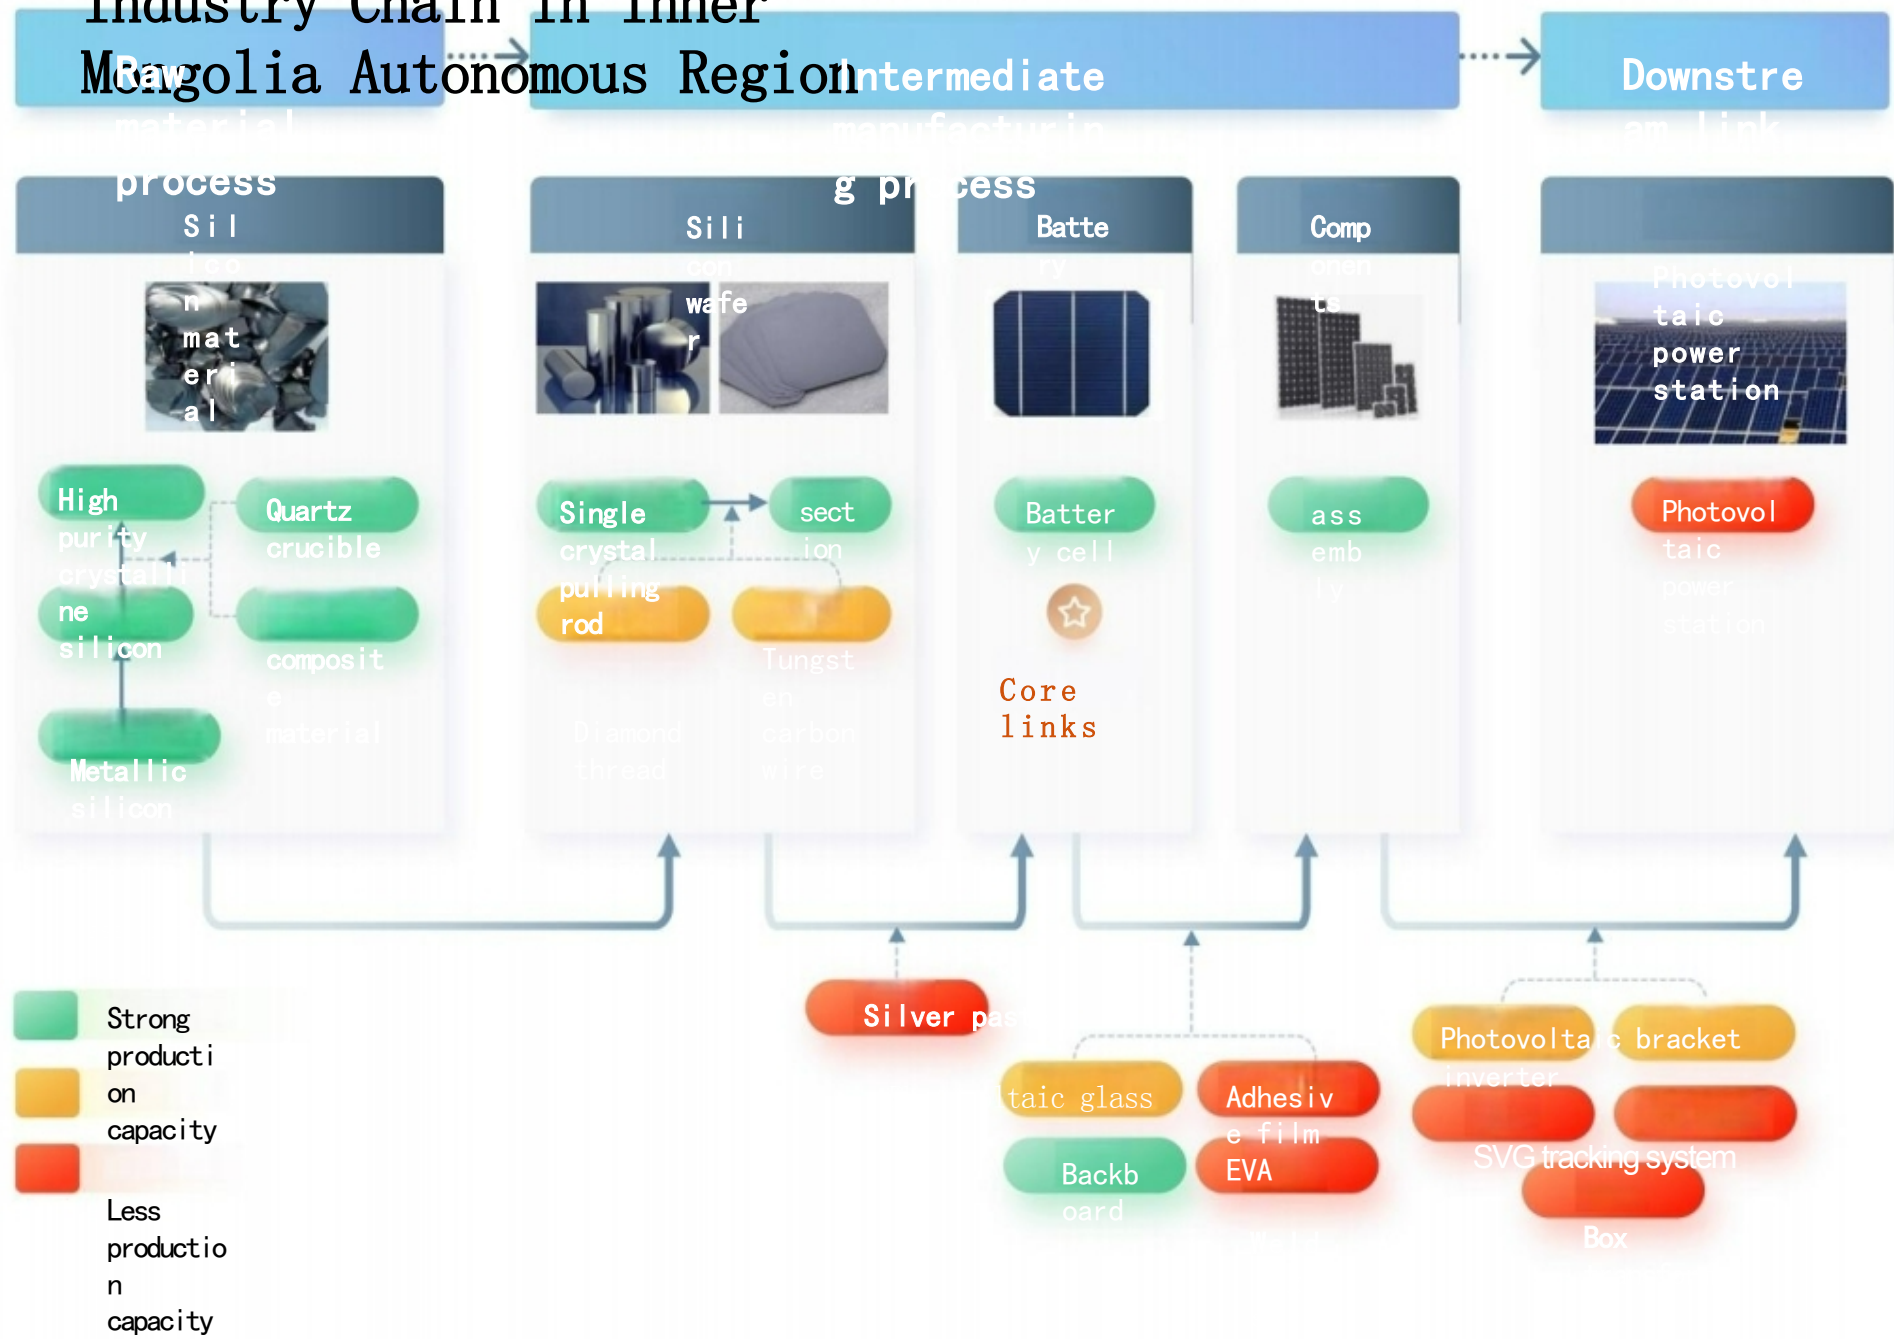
Industry Chain in Inner Mongolia Autonomous Region

Raw material process

Intermediate manufacturing process

Downstream link

Silicon material

Silicon wafer

Battery

Components

Photovoltaic power station

High purity crystalline silicon

Quartz crucible

composite material

Metallic silicon

Single crystal pulling rod

section

Tungsten carbon wire

Diamond thread

Battery cell

Core links

assembly

Photovoltaic power station

Strong production capacity

Less production capacity

Silver pas

taic glass

Adhesive film

Backboard

EVA

Photovoltaic inverter

bracket

SVG tracking system

Box